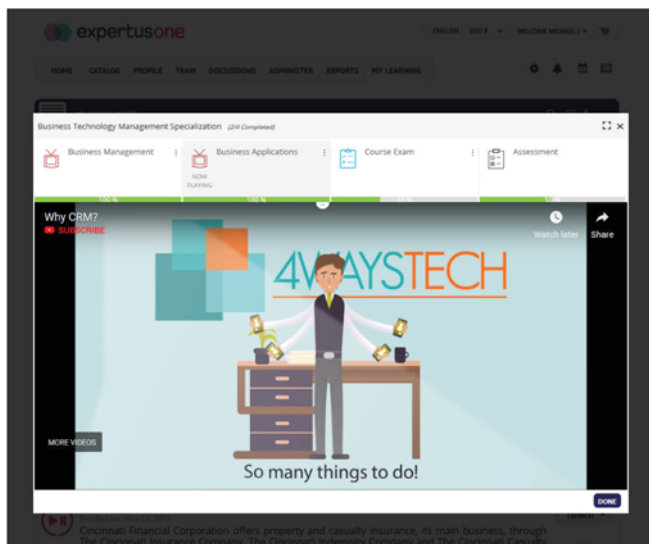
expertusone

ENGLISH USD $ WELCOME MICHAEL J

HOME CATALOG PEOPLE TEAM DISCUSSIONS ADMINISTER REPORTS MY LEARNING

Business Technology Management Specialization (2/4 Completed)

Business Management

Business Applications
NOW PLAYING

Course Exam

Assessment

100 %

100 %

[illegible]

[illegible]

Why CRM?
SUBSCRIBE

Watch later

Share

4WAYSTECH

MORE VIDEOS

So many things to do!

DONE

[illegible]
Cincinnati Financial Corporation offers property and casualty insurance, its main business, through The Cincinnati Insurance Company, The Cincinnati Indemnity Company and The Cincinnati Casualty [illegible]